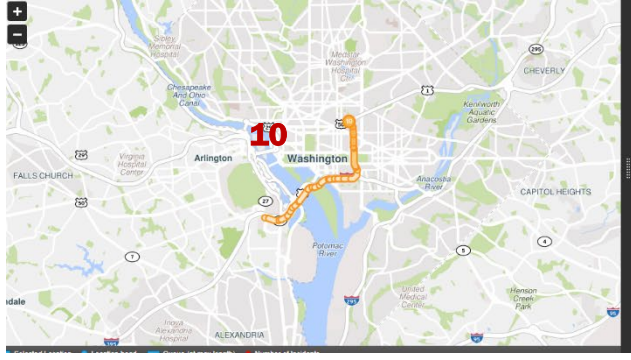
+
−
Sibley Memorial Hospital
Chesapeake And Ohio Canal
Medstar Washington Hospital Center
CHEVERLY
Kenilworth Aquatic Gardens
10
Arlington
Washington
Virginia Hospital Center
FALLS CHURCH
Anacostia River
CAPITOL HEIGHTS
Potomac River
United Medical Center
Henson Creek Park
Inova Alexandria Hospital
ALEXANDRIA
dale
29
50
66
7
1
5
4
295
95
395
495
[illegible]